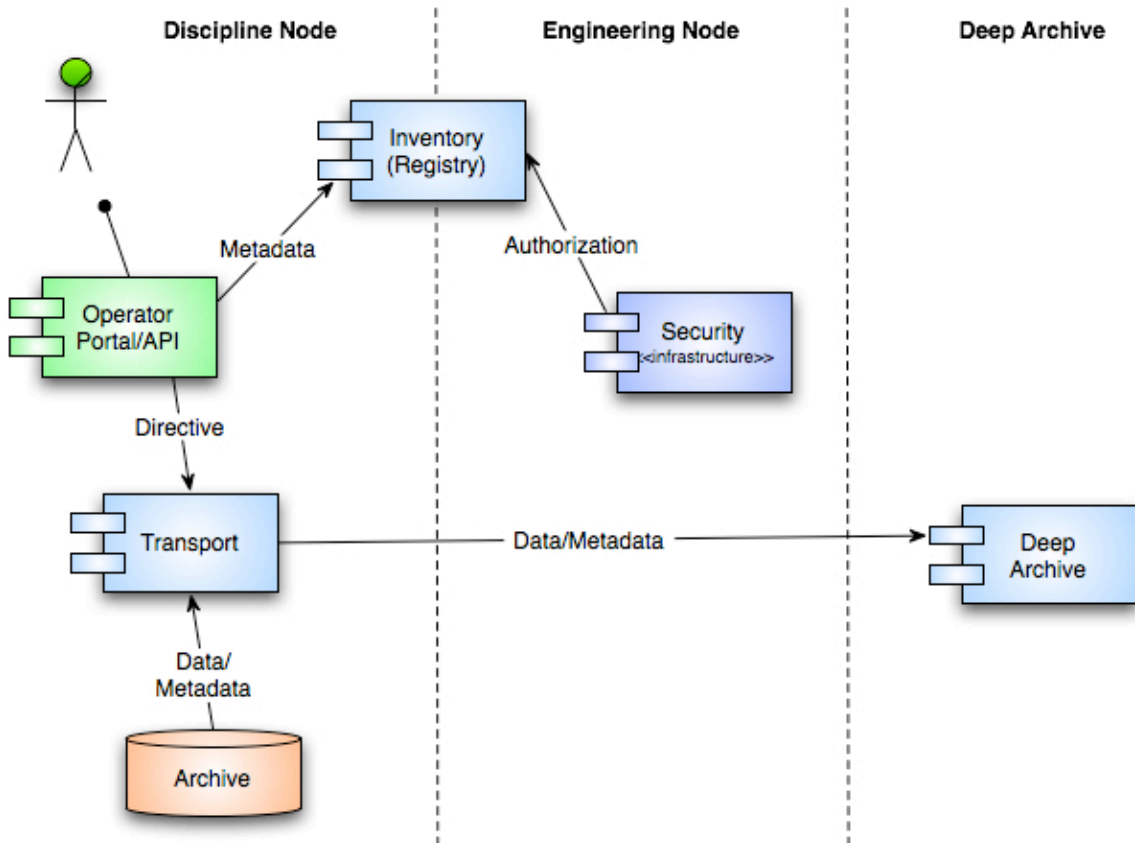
Discipline Node

Engineering Node

Deep Archive

Inventory (Registry)

Metadata

Authorization

Operator Portal/API

Security
<<infrastructure>>

Directive

Transport

Data/Metadata

Deep Archive

Data/ Metadata

Archive